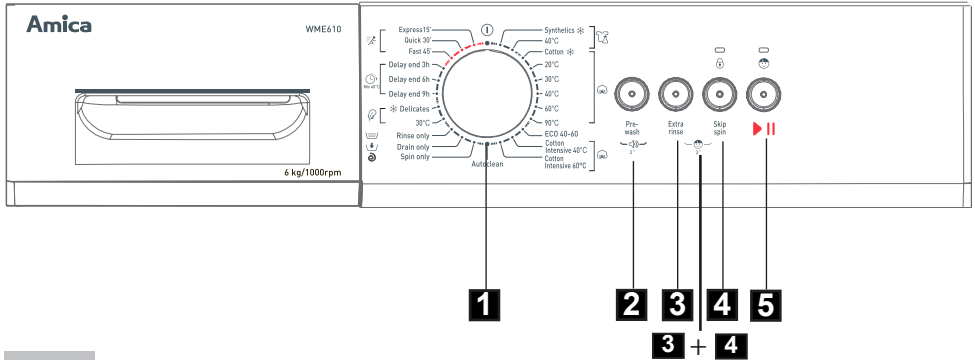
Amica

WME610

6 kg/1000rpm

Express15'
Quick 30'
Fast 45'
Delay end 3h
Delay end 6h
Delay end 9h
Delicates
30°C
Rinse only
Drain only
Spin only
Autoclean

Synthetics
40°C
Cotton
20°C
30°C
40°C
60°C
90°C
ECO 40-60
Cotton Intensive 40°C
Cotton Intensive 60°C

Pre-wash
3''

Extra rinse
3''

Skip spin

▶ II

1

2

3

4

5

3 + 4